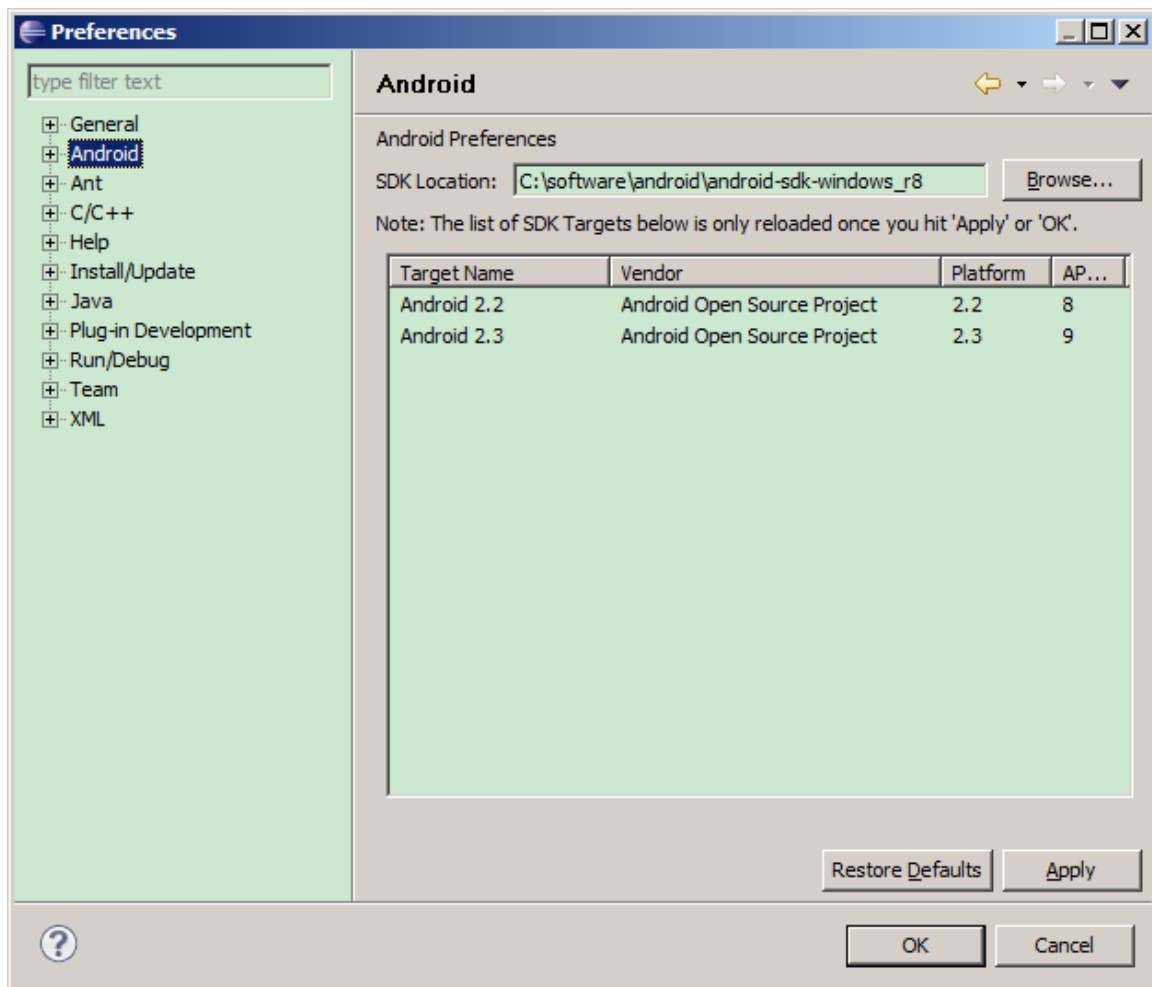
Preferences

type filter text

General
Android
Ant
C/C++
Help
Install/Update
Java
Plug-in Development
Run/Debug
Team
XML

Android

Android Preferences

SDK Location: C:\software\android\android-sdk-windows_r8 Browse...

Note: The list of SDK Targets below is only reloaded once you hit 'Apply' or 'OK'.

| Target Name | Vendor | Platform | AP... |
|---|---|---|---|
| Android 2.2 | Android Open Source Project | 2.2 | 8 |
| Android 2.3 | Android Open Source Project | 2.3 | 9 |

Restore Defaults Apply

OK Cancel